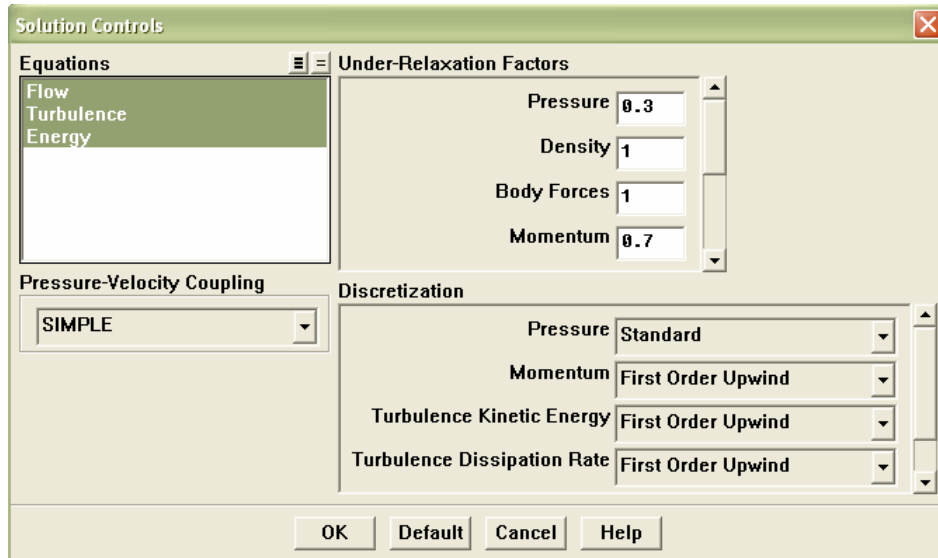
Solution Controls

Equations

Flow
Turbulence
Energy

Under-Relaxation Factors

Pressure 0.3

Density 1

Body Forces 1

Momentum 0.7

Pressure-Velocity Coupling

SIMPLE

Discretization

Pressure Standard

Momentum First Order Upwind

Turbulence Kinetic Energy First Order Upwind

Turbulence Dissipation Rate First Order Upwind

OK Default Cancel Help